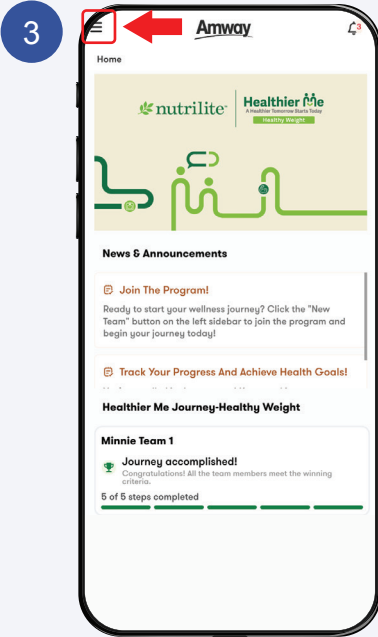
3

Amway

3

Home

nutrilite

Healthier Me
A Healthier Tomorrow Starts Today
Healthy Weight

News & Announcements

Join The Program!

Ready to start your wellness journey? Click the "New Team" button on the left sidebar to join the program and begin your journey today!

Track Your Progress And Achieve Health Goals!

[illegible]

Healthier Me Journey-Healthy Weight

Minnie Team 1

Journey accomplished!
Congratulations! All the team members meet the winning criteria.

5 of 5 steps completed